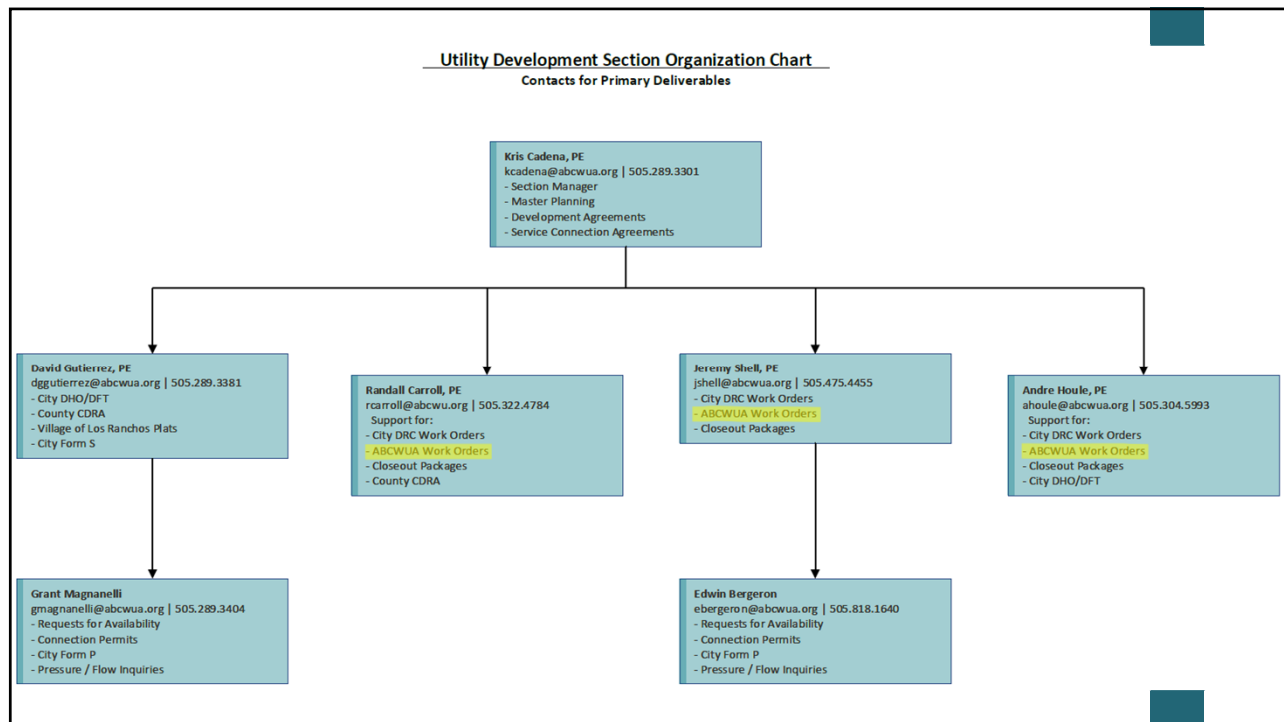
Utility Development Section Organization Chart
Contacts for Primary Deliverables

Kris Cadena, PE
kcadena@abcwua.org | 505.289.3301
- Section Manager
- Master Planning
- Development Agreements
- Service Connection Agreements

David Gutierrez, PE
dggutierrez@abcwua.org | 505.289.3381
- City DHO/DFT
- County CDRA
- Village of Los Ranchos Plats
- City Form S

Randall Carroll, PE
rcarroll@abcwu.org | 505.322.4784
Support for:
- City DRC Work Orders
- ABCWUA Work Orders
- Closeout Packages
- County CDRA

Jeremy Shell, PE
jshell@abcwua.org | 505.475.4455
- City DRC Work Orders
- ABCWUA Work Orders
- Closeout Packages

Andre Houle, PE
ahoule@abcwua.org | 505.304.5993
Support for:
- City DRC Work Orders
- ABCWUA Work Orders
- Closeout Packages
- City DHO/DFT

Grant Magnanelli
gmagnanelli@abcwua.org | 505.289.3404
- Requests for Availability
- Connection Permits
- City Form P
- Pressure / Flow Inquiries

Edwin Bergeron
ebergeron@abcwua.org | 505.818.1640
- Requests for Availability
- Connection Permits
- City Form P
- Pressure / Flow Inquiries